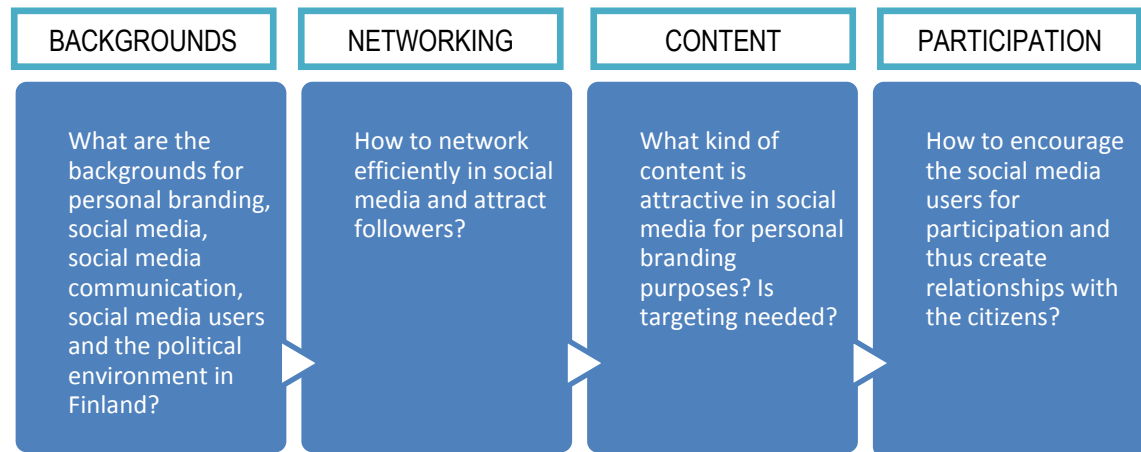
BACKGROUNDS

What are the backgrounds for personal branding, social media, social media communication, social media users and the political environment in Finland?

NETWORKING

How to network efficiently in social media and attract followers?

CONTENT

What kind of content is attractive in social media for personal branding purposes? Is targeting needed?

PARTICIPATION

How to encourage the social media users for participation and thus create relationships with the citizens?